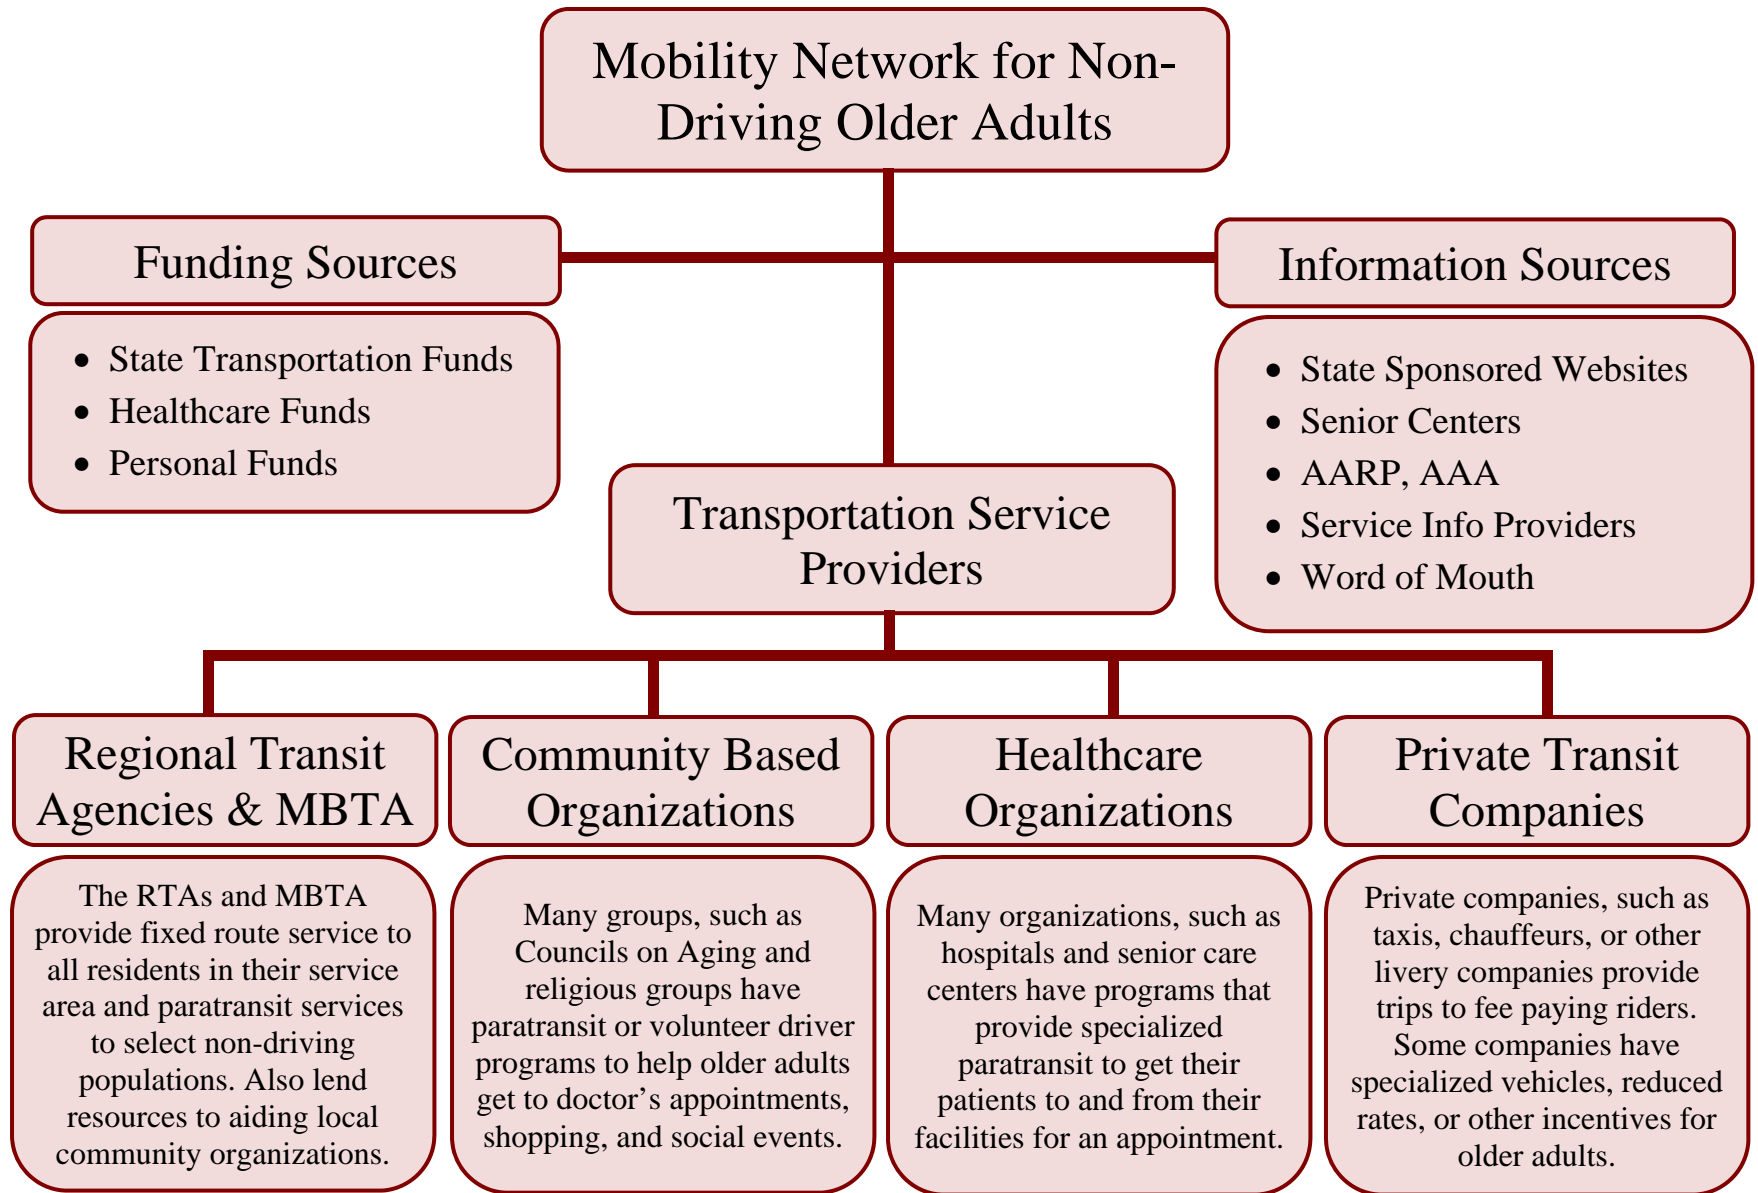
Mobility Network for Non-Driving Older Adults

Funding Sources

- State Transportation Funds
- Healthcare Funds
- Personal Funds

Information Sources

- State Sponsored Websites
- Senior Centers
- AARP, AAA
- Service Info Providers
- Word of Mouth

Transportation Service Providers

Regional Transit Agencies & MBTA

The RTAs and MBTA provide fixed route service to all residents in their service area and paratransit services to select non-driving populations. Also lend resources to aiding local community organizations.

Community Based Organizations

Many groups, such as Councils on Aging and religious groups have paratransit or volunteer driver programs to help older adults get to doctor's appointments, shopping, and social events.

Healthcare Organizations

Many organizations, such as hospitals and senior care centers have programs that provide specialized paratransit to get their patients to and from their facilities for an appointment.

Private Transit Companies

Private companies, such as taxis, chauffeurs, or other livery companies provide trips to fee paying riders. Some companies have specialized vehicles, reduced rates, or other incentives for older adults.